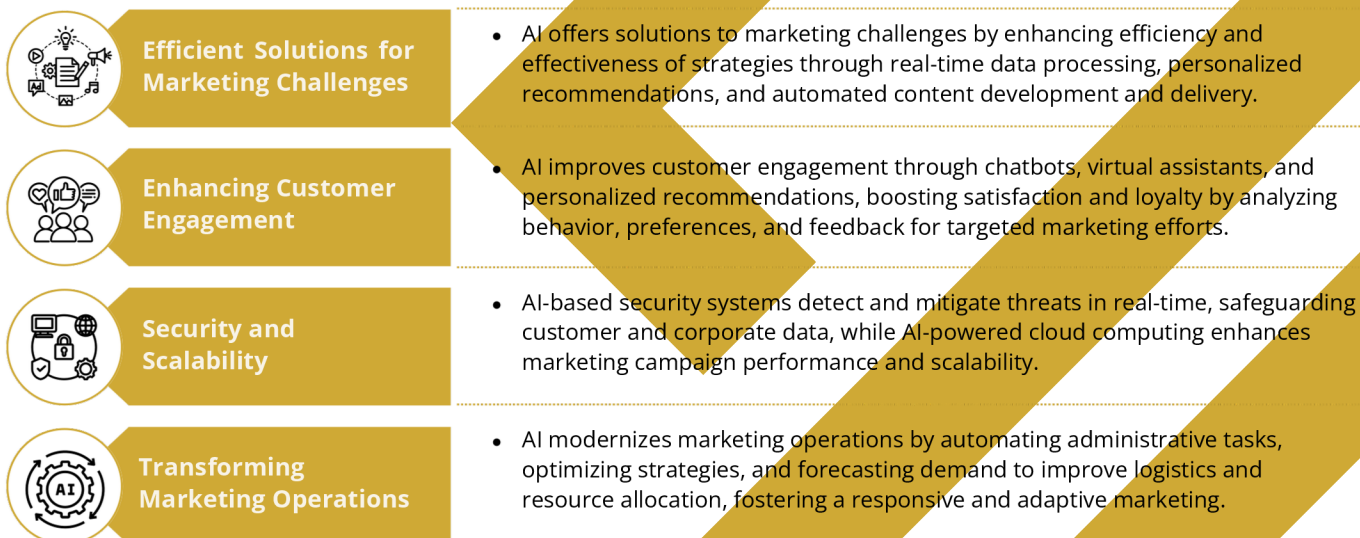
Efficient Solutions for Marketing Challenges

• AI offers solutions to marketing challenges by enhancing efficiency and effectiveness of strategies through real-time data processing, personalized recommendations, and automated content development and delivery.

Enhancing Customer Engagement

• AI improves customer engagement through chatbots, virtual assistants, and personalized recommendations, boosting satisfaction and loyalty by analyzing behavior, preferences, and feedback for targeted marketing efforts.

Security and Scalability

• AI-based security systems detect and mitigate threats in real-time, safeguarding customer and corporate data, while AI-powered cloud computing enhances marketing campaign performance and scalability.

AI

Transforming Marketing Operations

• AI modernizes marketing operations by automating administrative tasks, optimizing strategies, and forecasting demand to improve logistics and resource allocation, fostering a responsive and adaptive marketing.